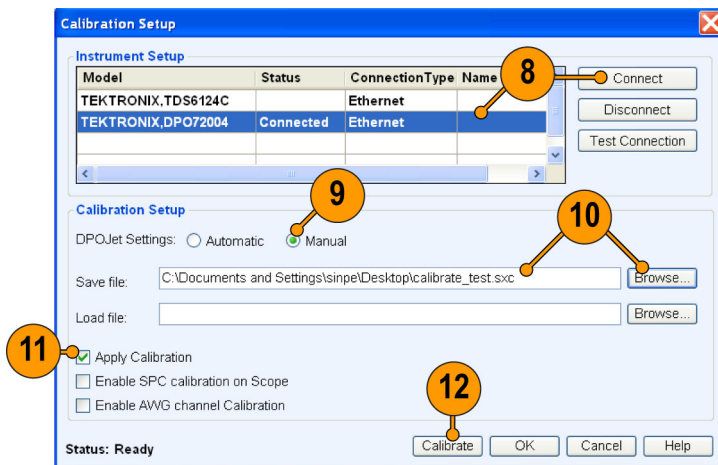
Calibration Setup

Instrument Setup

| Model | Status | ConnectionType | Name |
|---|---|---|---|
| TEKTRONIX,TDS6124C | | Ethernet | |
| TEKTRONIX,DPO72004 | Connected | Ethernet | |

8

Connect

Disconnect

Test Connection

Calibration Setup

9

DPOJet Settings: Automatic Manual

10

Save file: C:\Documents and Settings\sinpe\Desktop\calibrate_test.sxc Browse...

Load file: Browse...

11

Apply Calibration

Enable SPC calibration on Scope

Enable AWG channel Calibration

12

Status: Ready

Calibrate OK Cancel Help